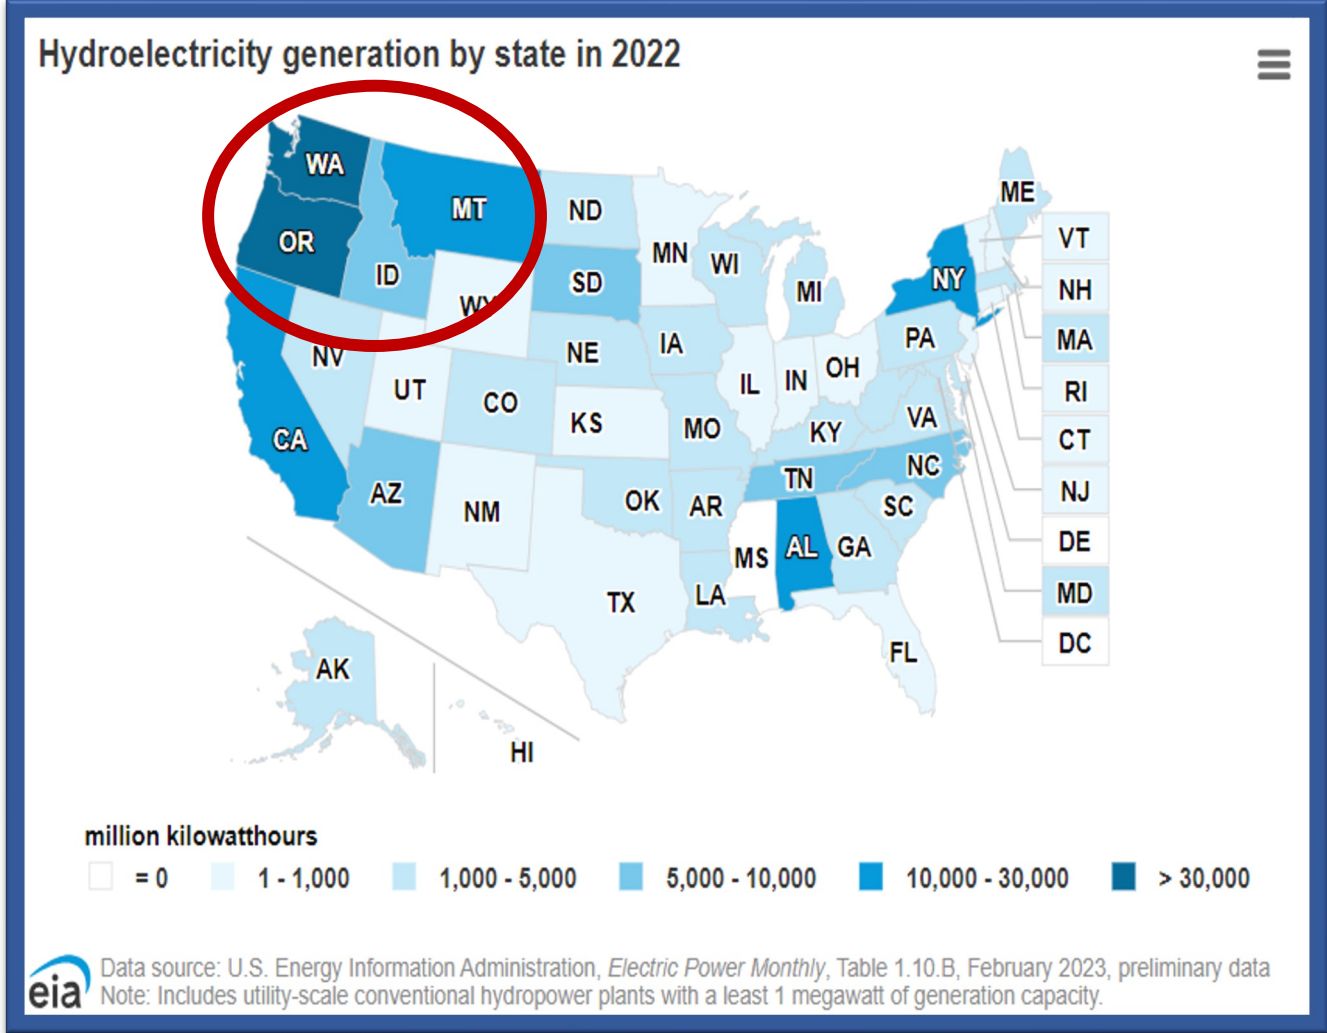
Hydroelectricity generation by state in 2022

WA
MT
OR
ID
WY
ND
MN
WI
SD
MI
ME
VT
NH
NY
MA
RI
CT
NJ
DE
MD
DC
PA
IA
NE
NV
UT
CO
IL
IN
OH
KS
MO
KY
VA
CA
TN
NC
AZ
NM
OK
AR
SC
MS
AL
GA
TX
LA
FL
AK
HI

million kilowatthours
= 0
1 - 1,000
1,000 - 5,000
5,000 - 10,000
10,000 - 30,000
> 30,000

eia
Data source: U.S. Energy Information Administration, Electric Power Monthly, Table 1.10.B, February 2023, preliminary data
Note: Includes utility-scale conventional hydropower plants with a least 1 megawatt of generation capacity.